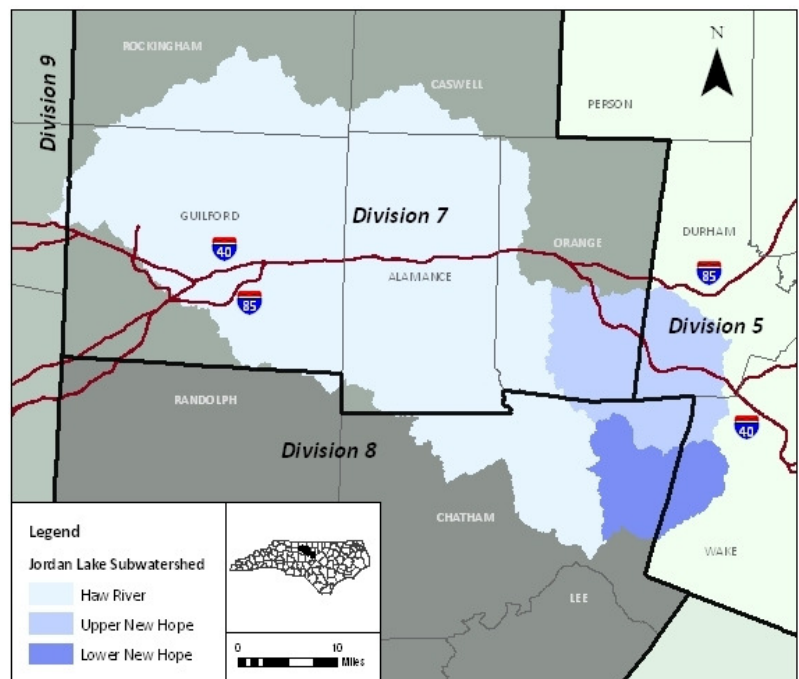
N

Division 9

ROCKINGHAM

CASWELL

PERSON

GUILFORD

Division 7

ORANGE

DURHAM

40

85

ALAMANCE

85

Division 5

RANDOLPH

40

Division 8

CHATHAM

Legend

Jordan Lake Subwatershed

Haw River

Upper New Hope

Lower New Hope

LEE

WAKE

0 10 Miles